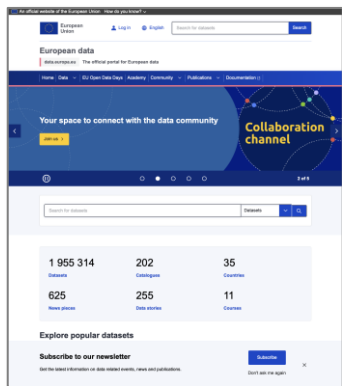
An official website of the European Union How do you know?

European Union

Log in English Search for datasets Search

European data

data.europa.eu The official portal for European data

Home Data EU Open Data Days Academy Community Publications Documentation

Your space to connect with the data community

Join us

Collaboration channel

2 of 5

Search for datasets Datasets

1 955 314
Datasets

202
Catalogues

35
Countries

625
News pieces

255
Data stories

11
Courses

Explore popular datasets

Subscribe to our newsletter

Get the latest information on data-related events, news and publications.

Subscribe

Don't ask me again